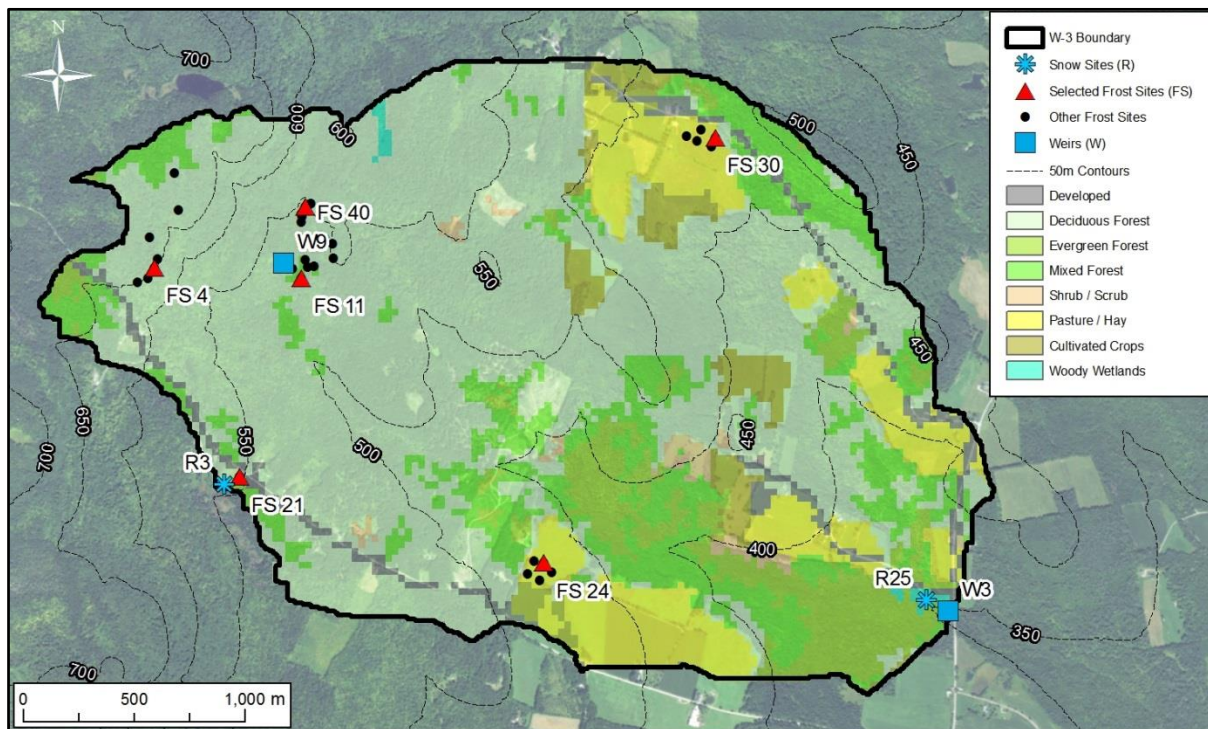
N

700

600

600

FS 40

W9

FS 4

FS 11

550

FS 30

500

450

450

450

650

700

550

R3

FS 21

500

400

FS 24

R25

W3

350

700

0 500 1,000 m

W-3 Boundary
Snow Sites (R)
Selected Frost Sites (FS)
Other Frost Sites
Weirs (W)
50m Contours
Developed
Deciduous Forest
Evergreen Forest
Mixed Forest
Shrub / Scrub
Pasture / Hay
Cultivated Crops
Woody Wetlands